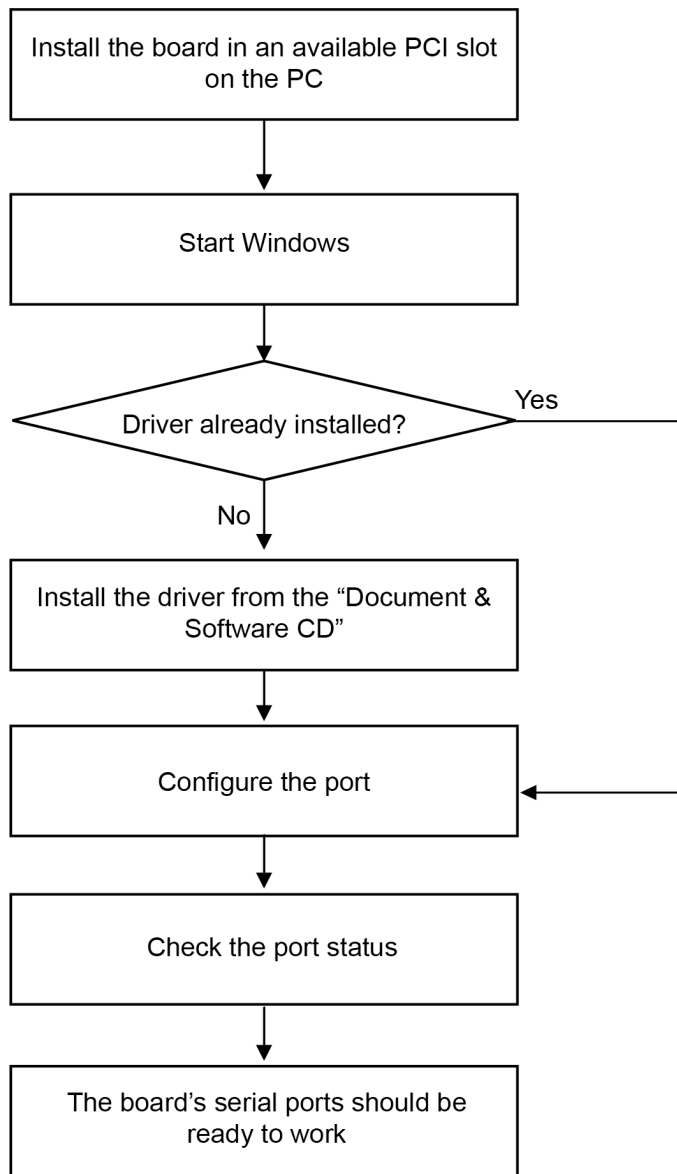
Install the board in an available PCI slot on the PC

Start Windows

Driver already installed?

Yes

No

Install the driver from the “Document & Software CD”

Configure the port

Check the port status

The board’s serial ports should be ready to work